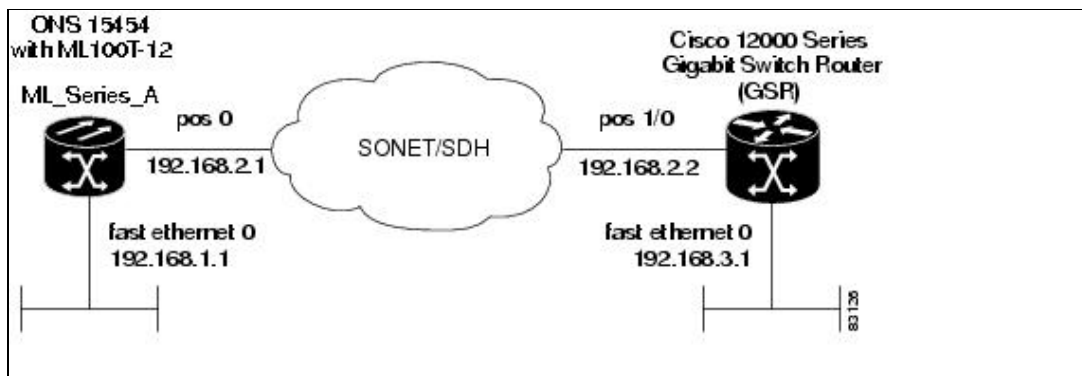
ONS 15454
with ML100T-12

ML_Series_A

pos 0

192.168.2.1

SONET/SDH

Cisco 12000 Series
Gigabit Switch Router
(GSR)

pos 1/0

192.168.2.2

fast ethernet 0
192.168.1.1

fast ethernet 0
192.168.3.1

83126